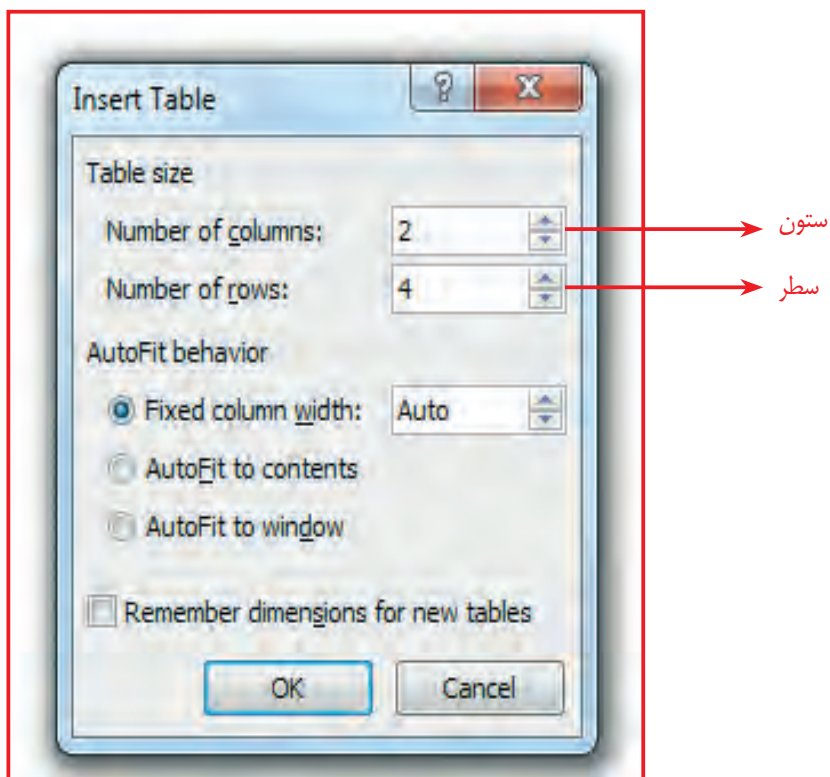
Insert Table

? X

Table size

Number of columns: 2

ستون

Number of rows: 4

سطر

AutoFit behavior

Fixed column width: Auto

AutoFit to contents

AutoFit to window

Remember dimensions for new tables

OK

Cancel